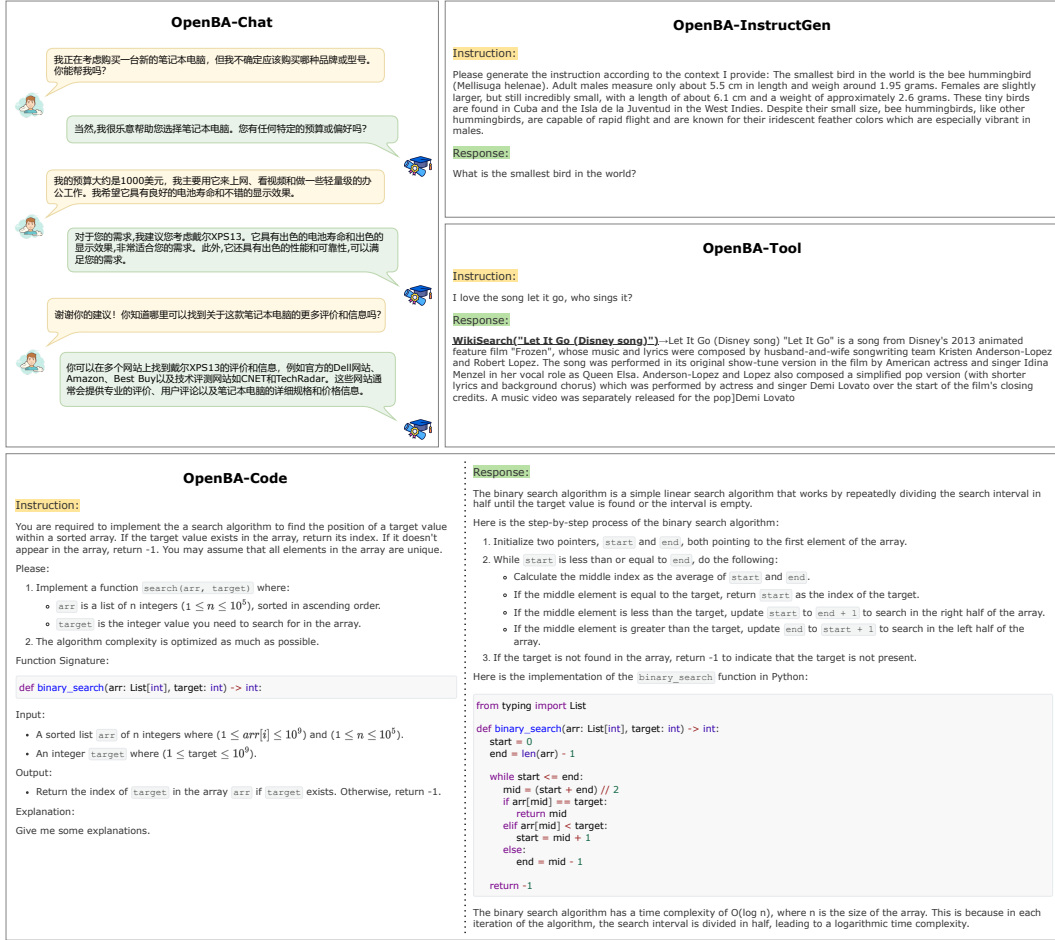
OpenBA-Chat

我正在考虑购买一台新的笔记本电脑，但我不确定应该购买哪种品牌或型号。你能帮我吗?

当然,我很乐意帮助您选择笔记本电脑。您有任何特定的预算或偏好吗?

我的预算大约是1000美元，我主要用它来上网、看视频和做一些轻量级的办公工作。我希望它具有良好的电池寿命和不错的显示效果。

对于您的需求,我建议您考虑戴尔XPS13。它具有出色的电池寿命和出色的显示效果,非常适合您的需求。此外,它还具有出色的性能和可靠性,可以满足您的需求。

谢谢你的建议！你知道哪里可以找到关于这款笔记本电脑的更多评价和信息吗?

你可以在多个网站上找到戴尔XPS13的评价和信息，例如官方的Dell网站、Amazon、Best Buy以及技术评测网站如CNET和TechRadar。这些网站通常会提供专业的评价、用户评论以及笔记本电脑的详细规格和价格信息。

OpenBA-InstructGen

Instruction:

Please generate the instruction according to the context I provide: The smallest bird in the world is the bee hummingbird (Mellisuga helenae). Adult males measure only about 5.5 cm in length and weigh around 1.95 grams. Females are slightly larger, but still incredibly small, with a length of about 6.1 cm and a weight of approximately 2.6 grams. These tiny birds are found in Cuba and the Isla de la Juventud in the West Indies. Despite their small size, bee hummingbirds, like other hummingbirds, are capable of rapid flight and are known for their iridescent feather colors which are especially vibrant in males.

Response:

What is the smallest bird in the world?

OpenBA-Tool

Instruction:

I love the song let it go, who sings it?

Response:

WikiSearch("Let It Go (Disney song)")→Let It Go (Disney song) "Let It Go" is a song from Disney's 2013 animated feature film "Frozen", whose music and lyrics were composed by husband-and-wife songwriting team Kristen Anderson-Lopez and Robert Lopez. The song was performed in its original show-tune version in the film by American actress and singer Idina Menzel in her vocal role as Queen Elsa. Anderson-Lopez and Lopez also composed a simplified pop version (with shorter lyrics and background chorus) which was performed by actress and singer Demi Lovato over the start of the film's closing credits. A music video was separately released for the pop]Demi Lovato

OpenBA-Code

Instruction:

You are required to implement the a search algorithm to find the position of a target value within a sorted array. If the target value exists in the array, return its index. If it doesn't appear in the array, return -1. You may assume that all elements in the array are unique.

Please:

1. Implement a function search(arr, target) where:
◦ arr is a list of n integers ($1 \leq n \leq 10^5$), sorted in ascending order.
◦ target is the integer value you need to search for in the array.
2. The algorithm complexity is optimized as much as possible.

Function Signature:

def binary_search(arr: List[int], target: int) -> int:

Input:

• A sorted list arr of n integers where ($1 \leq arr[i] \leq 10^9$) and ($1 \leq n \leq 10^5$).
• An integer target where ($1 \leq \text{target} \leq 10^9$).

Output:

• Return the index of target in the array arr if target exists. Otherwise, return -1.

Explanation:

Give me some explanations.

Response:

The binary search algorithm is a simple linear search algorithm that works by repeatedly dividing the search interval in half until the target value is found or the interval is empty.

Here is the step-by-step process of the binary search algorithm:

1. Initialize two pointers, start and end, both pointing to the first element of the array.
2. While start is less than or equal to end, do the following:
◦ Calculate the middle index as the average of start and end.
◦ If the middle element is equal to the target, return start as the index of the target.
◦ If the middle element is less than the target, update start to end + 1 to search in the right half of the array.
◦ If the middle element is greater than the target, update end to start + 1 to search in the left half of the array.
3. If the target is not found in the array, return -1 to indicate that the target is not present.

Here is the implementation of the binary_search function in Python:

from typing import List

def binary_search(arr: List[int], target: int) -> int:
    start = 0
    end = len(arr) - 1

    while start <= end:
        mid = (start + end) // 2
        if arr[mid] == target:
            return mid
        elif arr[mid] < target:
            start = mid + 1
        else:
            end = mid - 1

    return -1

The binary search algorithm has a time complexity of O(log n), where n is the size of the array. This is because in each iteration of the algorithm, the search interval is divided in half, leading to a logarithmic time complexity.